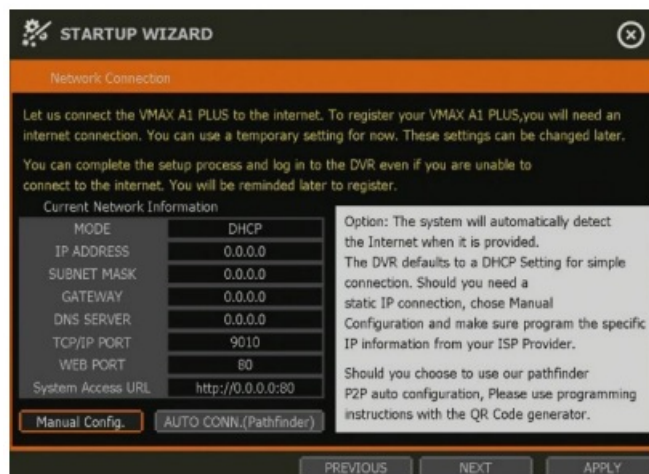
STARTUP WIZARD

Network Connection

Let us connect the VMAX A1 PLUS to the internet. To register your VMAX A1 PLUS,you will need an internet connection. You can use a temporary setting for now. These settings can be changed later.

You can complete the setup process and log in to the DVR even if you are unable to connect to the internet. You will be reminded later to register.

Current Network Information

| MODE | DHCP |
|---|---|
| IP ADDRESS | 0.0.0.0 |
| SUBNET MASK | 0.0.0.0 |
| GATEWAY | 0.0.0.0 |
| DNS SERVER | 0.0.0.0 |
| TCP/IP PORT | 9010 |
| WEB PORT | 80 |
| System Access URL | http://0.0.0.0:80 |

Option: The system will automatically detect the Internet when it is provided.
The DVR defaults to a DHCP Setting for simple connection. Should you need a static IP connection, chose Manual Configuration and make sure program the specific IP information from your ISP Provider.

Should you choose to use our pathfinder P2P auto configuration, Please use programming instructions with the QR Code generator.

Manual Config.
AUTO CONN.(Pathfinder)

PREVIOUS
NEXT
APPLY